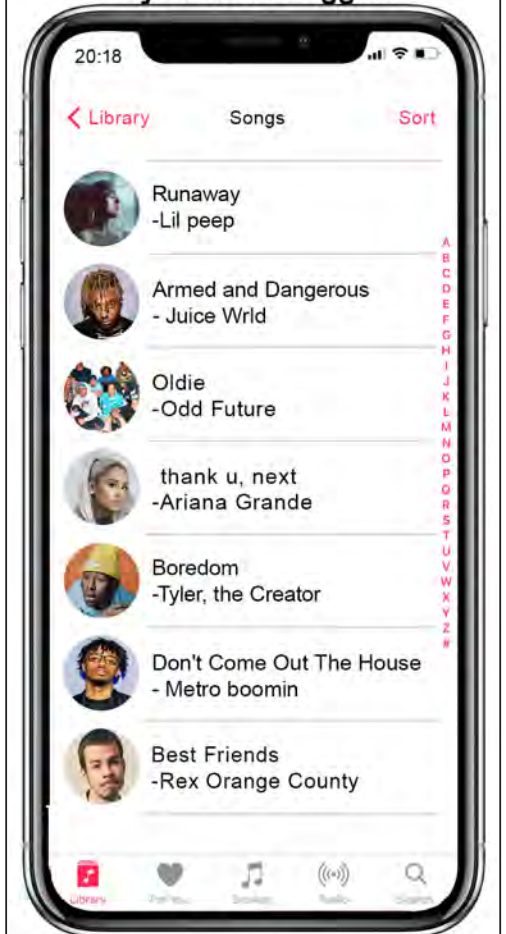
20:18

< Library Songs Sort

Runaway
-Lil peep

Armed and Dangerous
- Juice Wrld

Oldie
-Odd Future

thank u, next
-Ariana Grande

Boredom
-Tyler, the Creator

Don't Come Out The House
- Metro boomin

Best Friends
-Rex Orange County

A B C D E F G H I J K L M N O P Q R S T U V W X Y Z #

Library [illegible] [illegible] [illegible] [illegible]